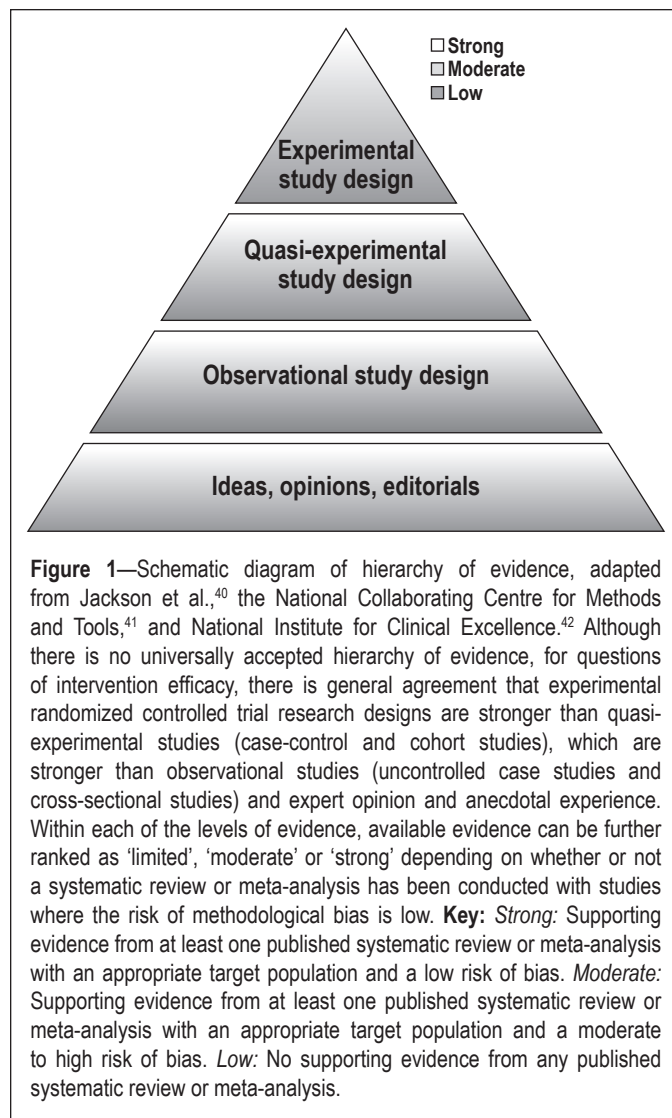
Strong
Moderate
Low

Experimental study design

Quasi-experimental study design

Observational study design

Ideas, opinions, editorials

**Figure 1**—Schematic diagram of hierarchy of evidence, adapted from Jackson et al.,$^{40}$ the National Collaborating Centre for Methods and Tools,$^{41}$ and National Institute for Clinical Excellence.$^{42}$ Although there is no universally accepted hierarchy of evidence, for questions of intervention efficacy, there is general agreement that experimental randomized controlled trial research designs are stronger than quasi-experimental studies (case-control and cohort studies), which are stronger than observational studies (uncontrolled case studies and cross-sectional studies) and expert opinion and anecdotal experience. Within each of the levels of evidence, available evidence can be further ranked as 'limited', 'moderate' or 'strong' depending on whether or not a systematic review or meta-analysis has been conducted with studies where the risk of methodological bias is low. **Key:** *Strong:* Supporting evidence from at least one published systematic review or meta-analysis with an appropriate target population and a low risk of bias. *Moderate:* Supporting evidence from at least one published systematic review or meta-analysis with an appropriate target population and a moderate to high risk of bias. *Low:* No supporting evidence from any published systematic review or meta-analysis.